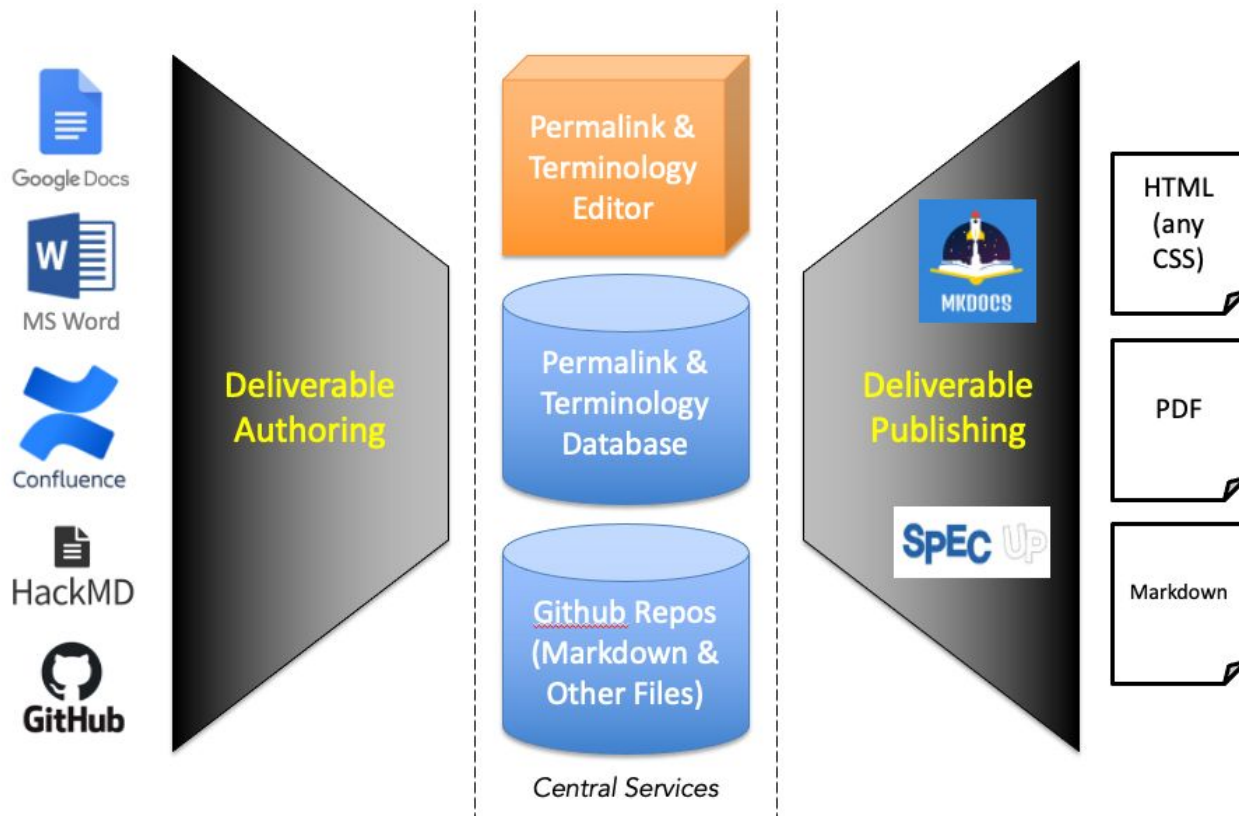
Google Docs

MS Word

Confluence

HackMD

GitHub

Deliverable Authoring

Permalink & Terminology Editor

Permalink & Terminology Database

Github Repos (Markdown & Other Files)

Central Services

MKDOCS

Deliverable Publishing

SPEC UP

HTML (any CSS)

PDF

Markdown